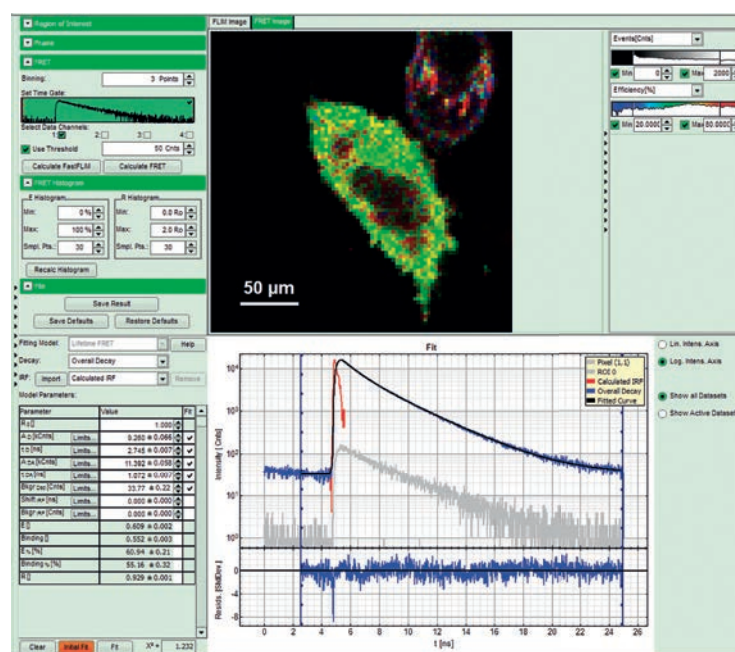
Region of Interest

Frame

FRET

Binning: 3 Points

Set Time Gate:

Select Data Channels: 1 2 3 4

Use Threshold 50 Cnts

Calculate FastFLIM Calculate FRET

FRET Histogram

E Histogram R Histogram

Min: 0 % Min: 0.0 R0

Max: 100 % Max: 2.0 R0

Smpl. Pts.: 30 Smpl. Pts.: 30

Recalc Histogram

Fit

Save Result

Save Defaults Restore Defaults

FLIM Image FRET Image

50 µm

Events[Cnts]

Min 0 Max 2000

Efficiency[%]

Min 20.0000 Max 80.0000

Fitting Model: Lifetime FRET Help

Decay: Overall Decay

IRF: Import Calculated IRF Remove

Model Parameters:

| Parameter | Value | | Fit |
|---|---|---|---|
| R0[] | | 1.000 | |
| A D [kCnts] | Limits... | 0.260 ± 0.066 | ✔ |
| τ D [ns] | Limits... | 2.745 ± 0.007 | ✔ |
| A DA [kCnts] | Limits... | 11.392 ± 0.050 | ✔ |
| τ DA [ns] | Limits... | 1.072 ± 0.007 | ✔ |
| Bkgr Dec [Cnts] | Limits... | 33.77 ± 0.22 | ✔ |
| Shift IRF [ns] | Limits... | 0.000 ± 0.000 | |
| Bkgr IRF [Cnts] | Limits... | 0.000 ± 0.000 | |
| E[] | | 0.609 ± 0.002 | |
| Binding[] | | 0.552 ± 0.003 | |
| E % [%] | | 60.94 ± 0.21 | |
| Binding % [%] | | 55.16 ± 0.32 | |
| R[] | | 0.929 ± 0.001 | |

Clear Initial Fit Fit $X^2$ = 1.232

Fit

Pixel (1, 1)
ROI 0
Calculated IRF
Overall Decay
Fitted Curve

Intensity [Cnts]

$10^4$ $10^3$ $10^2$ $10^1$ $10^0$

Resids. [StdDev.]

4 0 -4 -8

0 2 4 6 8 10 12 14 16 18 20 22 24

t [ns]

Lin. Intens. Axis

Log. Intens. Axis

Show all Datasets

Show Active Dataset